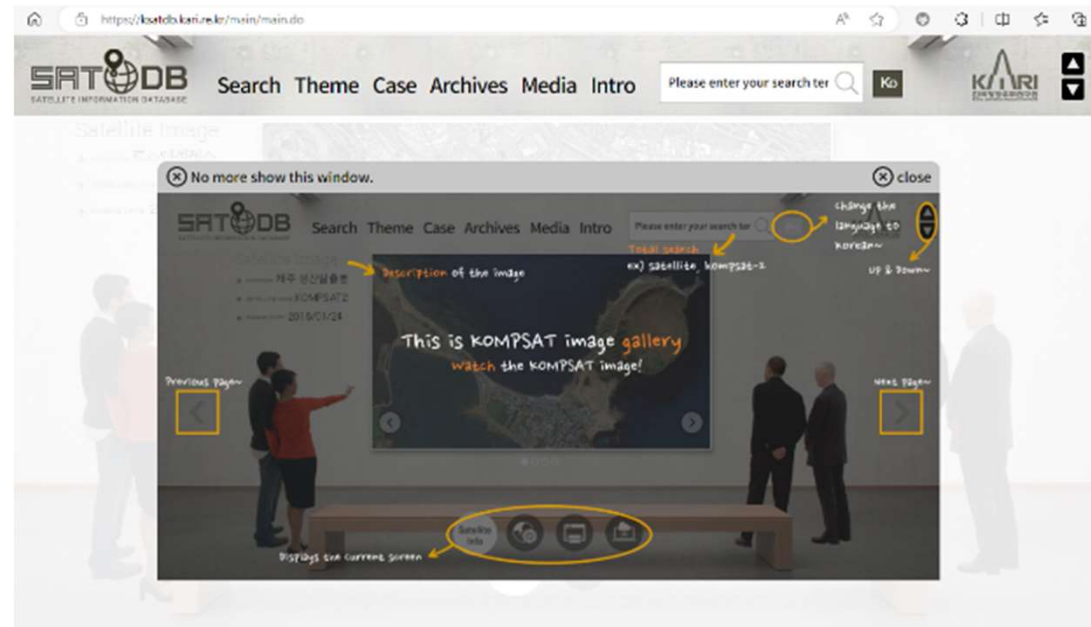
https://ksatdb.kari.re.kr/main/main.do

SATDB
SATELLITE INFORMATION DATABASE
Search Theme Case Archives Media Intro
Please enter your search ter
Ko
KARI

Satellite Image

No more show this window.
close

SATDB
Search Theme Case Archives Media Intro
Please enter your search ter
Change the language to Korean~
Total search
ex) satellite, kompsat-2
Description of the image
Up & Down~
제주 성산일출봉
KOMPSAT2
2019/01/24

This is KOMPSAT image gallery
watch the KOMPSAT image!

Previous Page~
Next Page~

Satellite Info
Displays the current screen